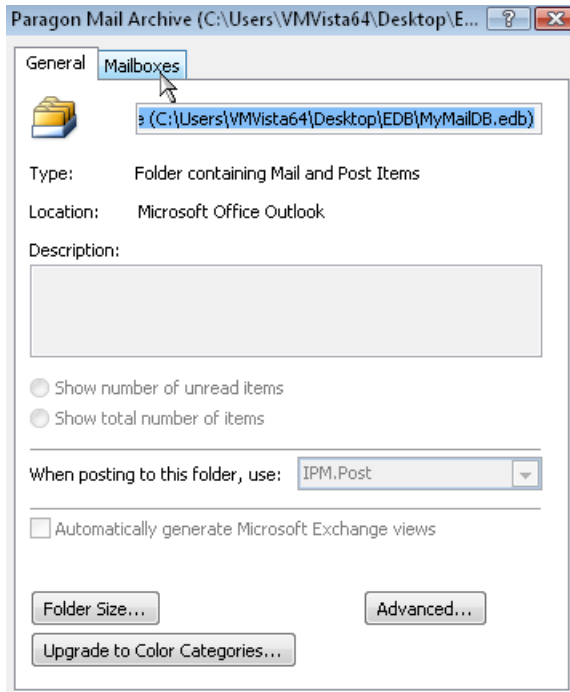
Paragon Mail Archive (C:\Users\VMVista64\Desktop\E... ? X

General Mailboxes

e (C:\Users\VMVista64\Desktop\EDB\MyMailDB.edb)

Type: Folder containing Mail and Post Items

Location: Microsoft Office Outlook

Description:

Show number of unread items

Show total number of items

When posting to this folder, use: IPM.Post

Automatically generate Microsoft Exchange views

Folder Size...

Advanced...

Upgrade to Color Categories...